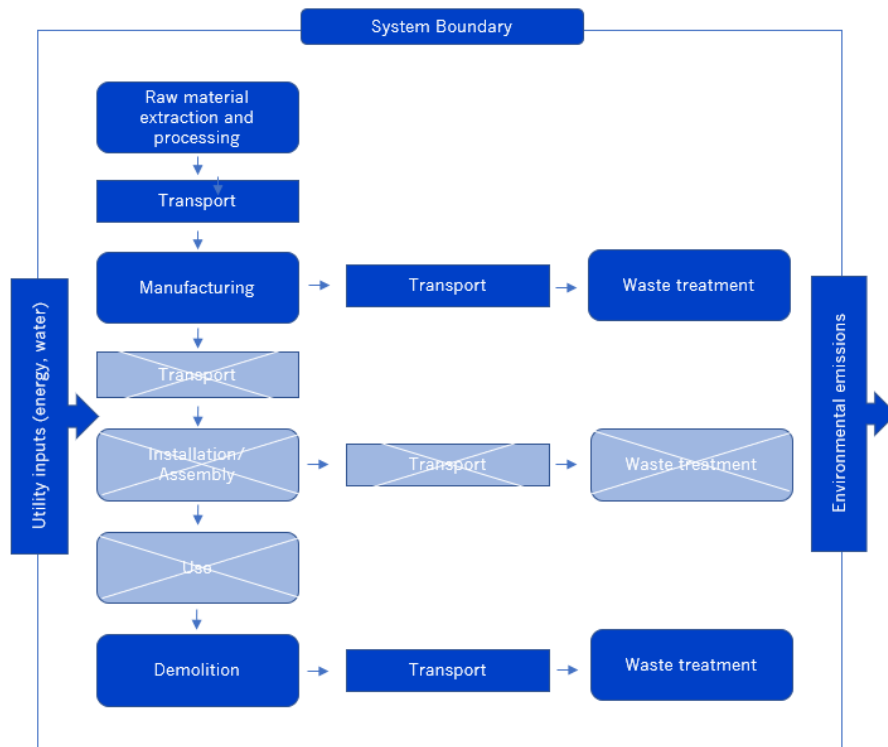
System Boundary

Utility inputs (energy, water)

Raw material extraction and processing

Transport

Manufacturing

Transport

Waste treatment

Transport

Installation/ Assembly

Transport

Waste treatment

Use

Demolition

Transport

Waste treatment

Environmental emissions